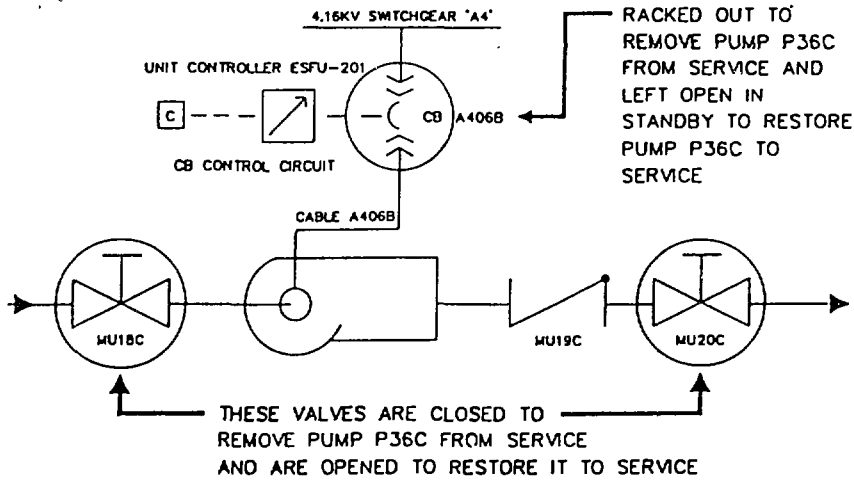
4.16KV SWITCHGEAR "A4"

RACKED OUT TO REMOVE PUMP P36C FROM SERVICE AND LEFT OPEN IN STANDBY TO RESTORE PUMP P36C TO SERVICE

UNIT CONTROLLER ESFU-201

C

CB A406B

CB CONTROL CIRCUIT

CABLE A406B

MU18C

MU19C

MU20C

THESE VALVES ARE CLOSED TO REMOVE PUMP P36C FROM SERVICE AND ARE OPENED TO RESTORE IT TO SERVICE